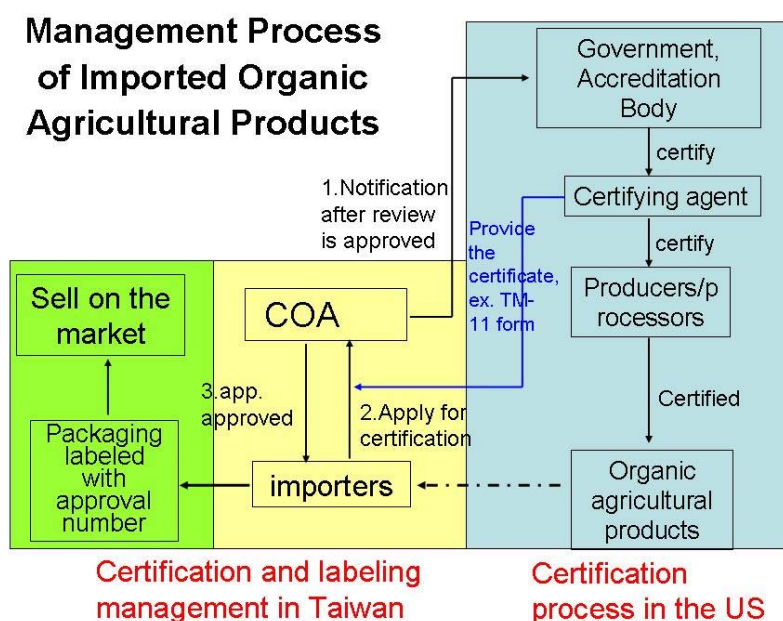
Management Process of Imported Organic Agricultural Products

Government, Accreditation Body

certify

Certifying agent

certify

Producers/p rocessors

Certified

Organic agricultural products

1.Notification after review is approved

Provide the certificate, ex. TM-11 form

Sell on the market

COA

3.app. approved

2.Apply for certification

Packaging labeled with approval number

importers

Certification and labeling management in Taiwan

Certification process in the US